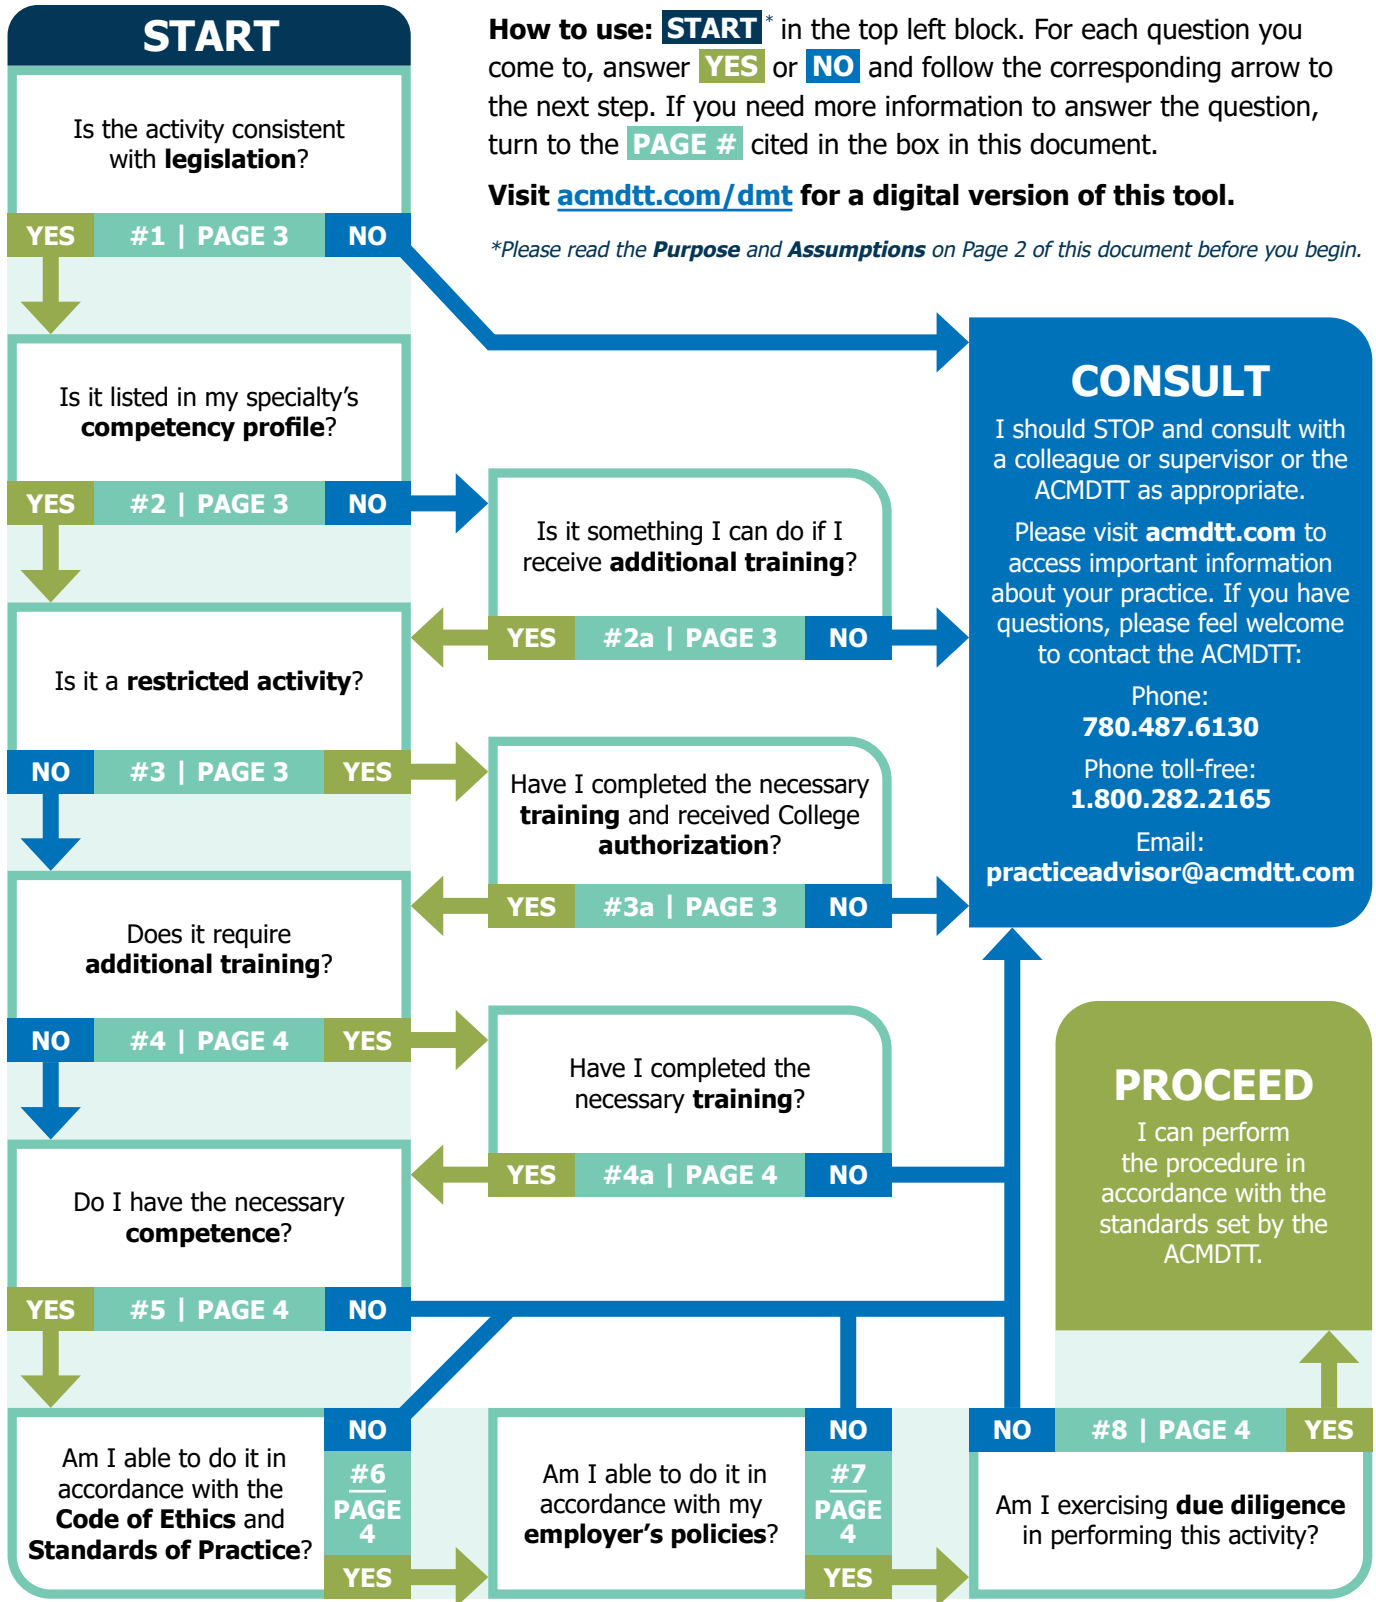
START

Is the activity consistent with **legislation**?

YES | #1 | PAGE 3 | NO

Is it listed in my specialty's **competency profile**?

YES | #2 | PAGE 3 | NO

Is it something I can do if I receive **additional training**?

YES | #2a | PAGE 3 | NO

Is it a **restricted activity**?

NO | #3 | PAGE 3 | YES

Have I completed the necessary **training** and received College **authorization**?

YES | #3a | PAGE 3 | NO

Does it require **additional training**?

NO | #4 | PAGE 4 | YES

Have I completed the necessary **training**?

YES | #4a | PAGE 4 | NO

Do I have the necessary **competence**?

YES | #5 | PAGE 4 | NO

Am I able to do it in accordance with the **Code of Ethics** and **Standards of Practice**?

NO #6 PAGE 4 YES

Am I able to do it in accordance with my **employer's policies**?

NO #7 PAGE 4 YES

NO | #8 | PAGE 4 | YES

Am I exercising **due diligence** in performing this activity?

How to use: START* in the top left block. For each question you come to, answer YES or NO and follow the corresponding arrow to the next step. If you need more information to answer the question, turn to the PAGE # cited in the box in this document.

Visit acmdtt.com/dmt for a digital version of this tool.

*Please read the **Purpose** and **Assumptions** on Page 2 of this document before you begin.

CONSULT

I should STOP and consult with a colleague or supervisor or the ACMDTT as appropriate.

Please visit **acmdtt.com** to access important information about your practice. If you have questions, please feel welcome to contact the ACMDTT:

Phone:
**780.487.6130**

Phone toll-free:
**1.800.282.2165**

Email:
**practiceadvisor@acmdtt.com**

PROCEED

I can perform the procedure in accordance with the standards set by the ACMDTT.